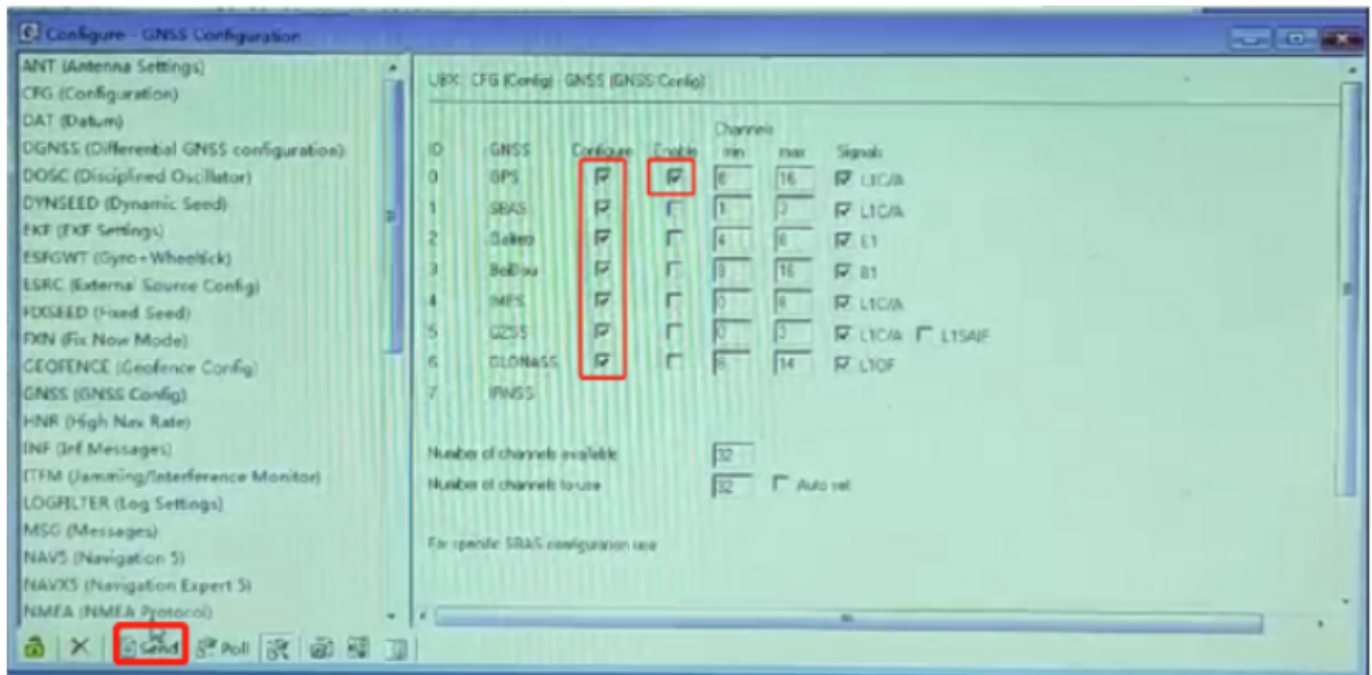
Configure - GNSS Configuration

ANT (Antenna Settings)
CFG (Configuration)
DAT (Datum)
DGNSS (Differential GNSS configuration)
DOSC (Disciplined Oscillator)
DYNSEED (Dynamic Seed)
EKF (EKF Settings)
ESFGWT (Gyro+Wheeltick)
ESRC (External Source Config)
FIXSEED (Fixed Seed)
FXN (Fix Now Mode)
GEOFENCE (Geofence Config)
GNSS (GNSS Config)
HNR (High Nav Rate)
INF (Inf Messages)
ITFM (Jamming/Interference Monitor)
LOGFILTER (Log Settings)
MSG (Messages)
NAV5 (Navigation 5)
NAVX5 (Navigation Expert 5)
NMEA (NMEA Protocol)

UBX - CFG (Config) - GNSS (GNSS Config)

| ID | GNSS | Configure | Enable | Channels min | Channels max | Signals |
|---|---|---|---|---|---|---|
| 0 | GPS | ☑ | ☑ | 8 | 16 | ☑ L1C/A |
| 1 | SBAS | ☑ | ☐ | 1 | 3 | ☑ L1C/A |
| 2 | Galileo | ☑ | ☐ | 4 | 8 | ☑ E1 |
| 3 | BeiDou | ☑ | ☐ | 8 | 16 | ☑ B1 |
| 4 | IMES | ☑ | ☐ | 0 | 8 | ☑ L1C/A |
| 5 | QZSS | ☑ | ☐ | 0 | 3 | ☑ L1C/A ☐ L1SAIF |
| 6 | GLONASS | ☑ | ☐ | 8 | 14 | ☑ L1OF |
| 7 | IRNSS | | | | | |

Number of channels available 32
Number of channels to use 32 ☐ Auto set

For specific SBAS configuration use

Send Poll